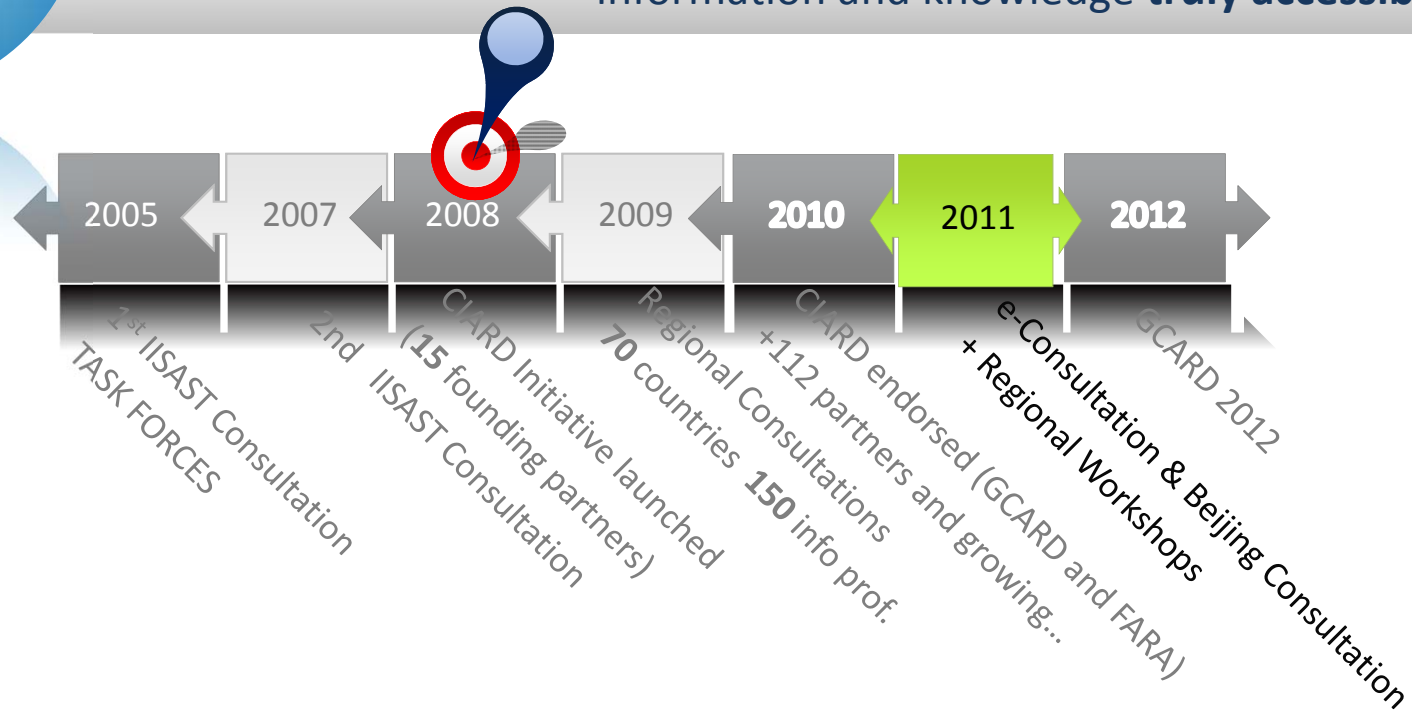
information and knowledge truly accessib

2005
2007
2008
2009
2010
2011
2012

1st IISAST Consultation
TASK FORCES

2nd IISAST Consultation

CIARD Initiative launched
(15 founding partners)

Regional Consultations
70 countries 150 info prof.

CIARD endorsed (GCARD and FARA)
+112 partners and growing...

e-Consultation & Beijing Consultation
+ Regional Workshops

GCARD 2012